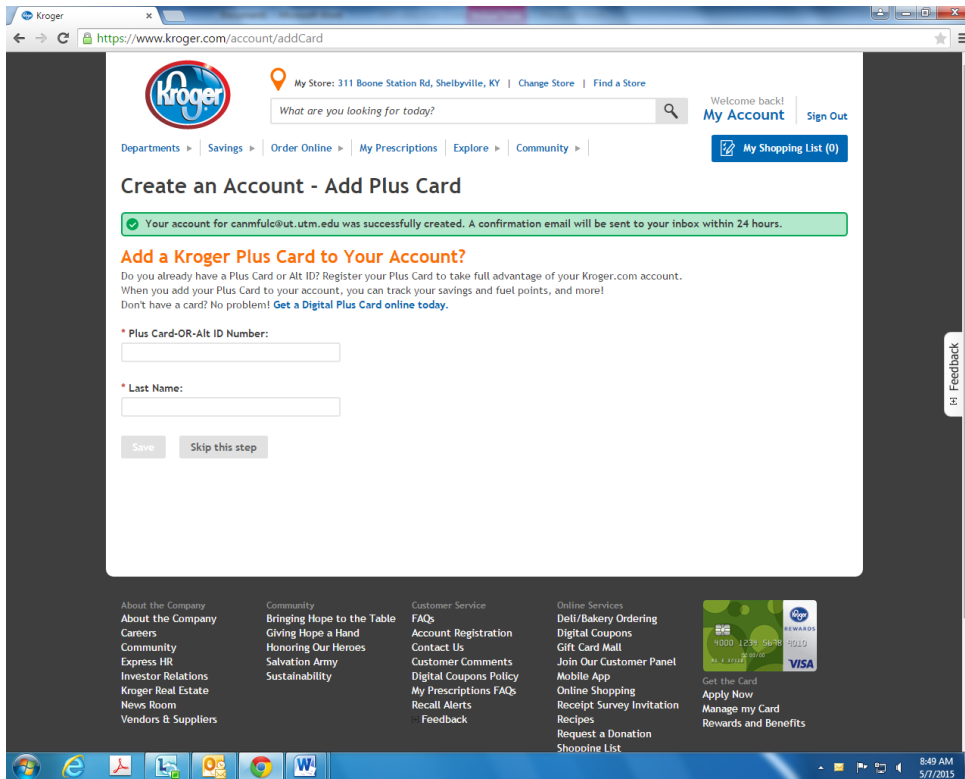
Kroger
https://www.kroger.com/account/addCard

Kroger

My Store: 311 Boone Station Rd, Shelbyville, KY | Change Store | Find a Store

What are you looking for today?

Welcome back!
My Account
Sign Out

Departments ▸ | Savings ▸ | Order Online ▸ | My Prescriptions | Explore ▸ | Community ▸ |

My Shopping List (0)

Create an Account - Add Plus Card

Your account for canmfulc@ut.utm.edu was successfully created. A confirmation email will be sent to your inbox within 24 hours.

Add a Kroger Plus Card to Your Account?

Do you already have a Plus Card or Alt ID? Register your Plus Card to take full advantage of your Kroger.com account.
When you add your Plus Card to your account, you can track your savings and fuel points, and more!
Don't have a card? No problem! Get a Digital Plus Card online today.

* Plus Card-OR-Alt ID Number:

* Last Name:

Save Skip this step

Feedback

About the Company
About the Company
Careers
Community
Express HR
Investor Relations
Kroger Real Estate
News Room
Vendors & Suppliers

Community
Bringing Hope to the Table
Giving Hope a Hand
Honoring Our Heroes
Salvation Army
Sustainability

Customer Service
FAQs
Account Registration
Contact Us
Customer Comments
Digital Coupons Policy
My Prescriptions FAQs
Recall Alerts
Feedback

Online Services
Deli/Bakery Ordering
Digital Coupons
Gift Card Mall
Join Our Customer Panel
Mobile App
Online Shopping
Receipt Survey Invitation
Recipes
Request a Donation
Shopping List

Kroger REWARDS
4000 1234 5678 9010
VISA

Get the Card
Apply Now
Manage my Card
Rewards and Benefits

8:49 AM
5/7/2015